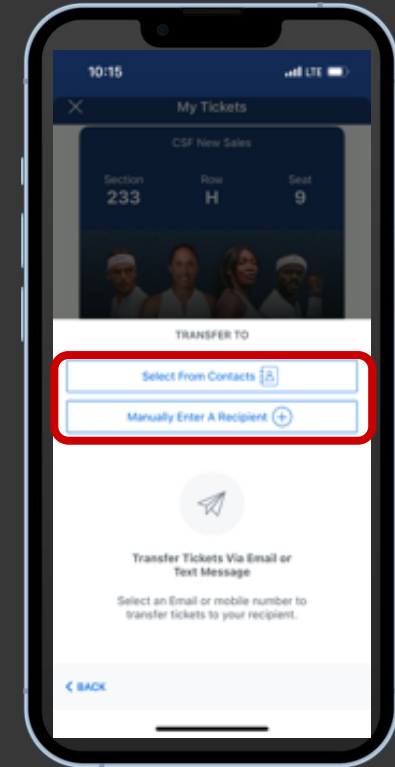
10:15

LTE

My Tickets

CSF New Sales

Section
233

Row
H

Seat
9

TRANSFER TO

Select From Contacts

Manually Enter A Recipient

Transfer Tickets Via Email or Text Message

Select an Email or mobile number to transfer tickets to your recipient.

< BACK